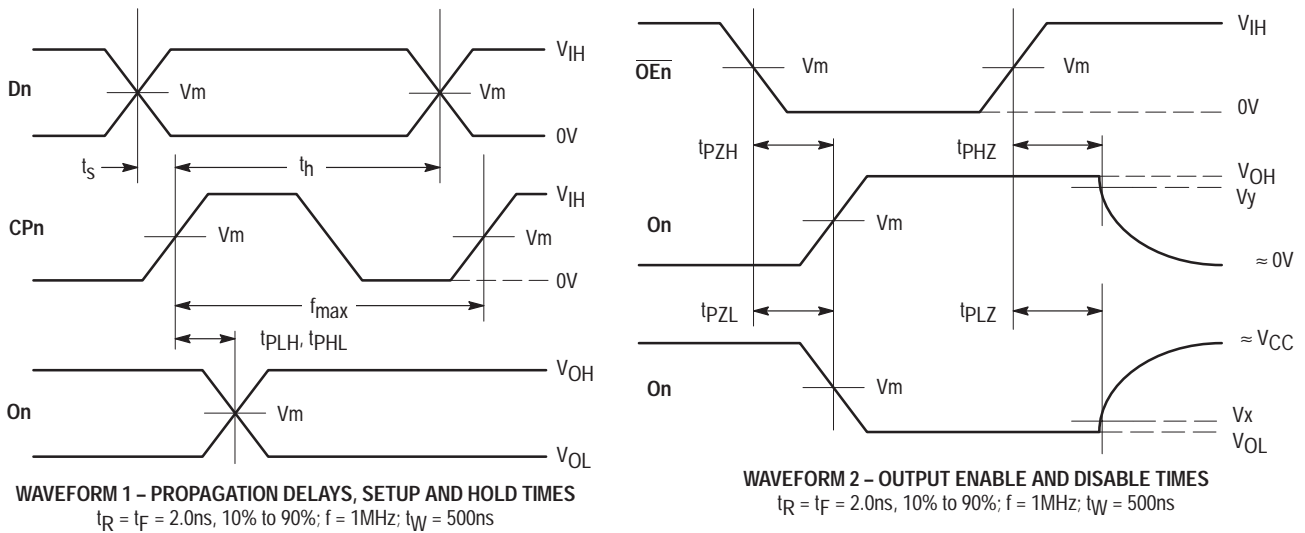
$V_{IH}$

Dn

Vm

Vm

0V

$t_s$

$t_h$

$V_{IH}$

CPn

Vm

Vm

0V

$f_{max}$

$t_{PLH}, t_{PHL}$

$V_{OH}$

On

Vm

$V_{OL}$

WAVEFORM 1 – PROPAGATION DELAYS, SETUP AND HOLD TIMES

$t_R = t_F = 2.0$ns, 10% to 90%; f = 1MHz; $t_W = 500$ns

$V_{IH}$

$\overline{OEn}$

Vm

Vm

0V

$t_{PZH}$

$t_{PHZ}$

$V_{OH}$

Vy

On

Vm

≈ 0V

$t_{PZL}$

$t_{PLZ}$

≈ $V_{CC}$

On

Vm

Vx

$V_{OL}$

WAVEFORM 2 – OUTPUT ENABLE AND DISABLE TIMES

$t_R = t_F = 2.0$ns, 10% to 90%; f = 1MHz; $t_W = 500$ns